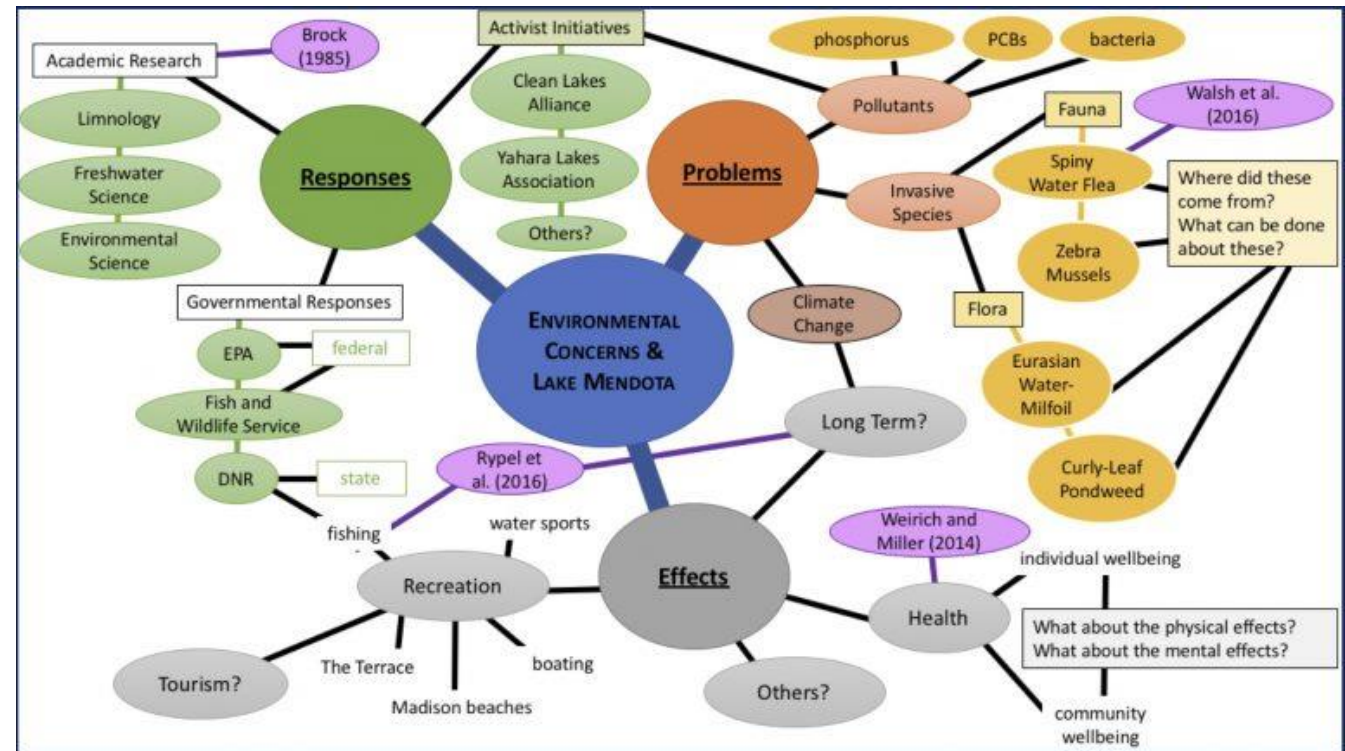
ENVIRONMENTAL CONCERNS & LAKE MENDOTA

Responses

Academic Research

Brock (1985)

Limnology

Freshwater Science

Environmental Science

Activist Initiatives

Clean Lakes Alliance

Yahara Lakes Association

Others?

Governmental Responses

EPA

federal

Fish and Wildlife Service

DNR

state

Problems

Pollutants

phosphorus

PCBs

bacteria

Invasive Species

Fauna

Walsh et al. (2016)

Spiny Water Flea

Zebra Mussels

Where did these come from? What can be done about these?

Flora

Eurasian Water-Milfoil

Curly-Leaf Pondweed

Climate Change

Long Term?

Rypel et al. (2016)

Effects

Recreation

fishing

water sports

Tourism?

The Terrace

Madison beaches

boating

Others?

Health

Weirich and Miller (2014)

individual wellbeing

What about the physical effects? What about the mental effects?

community wellbeing